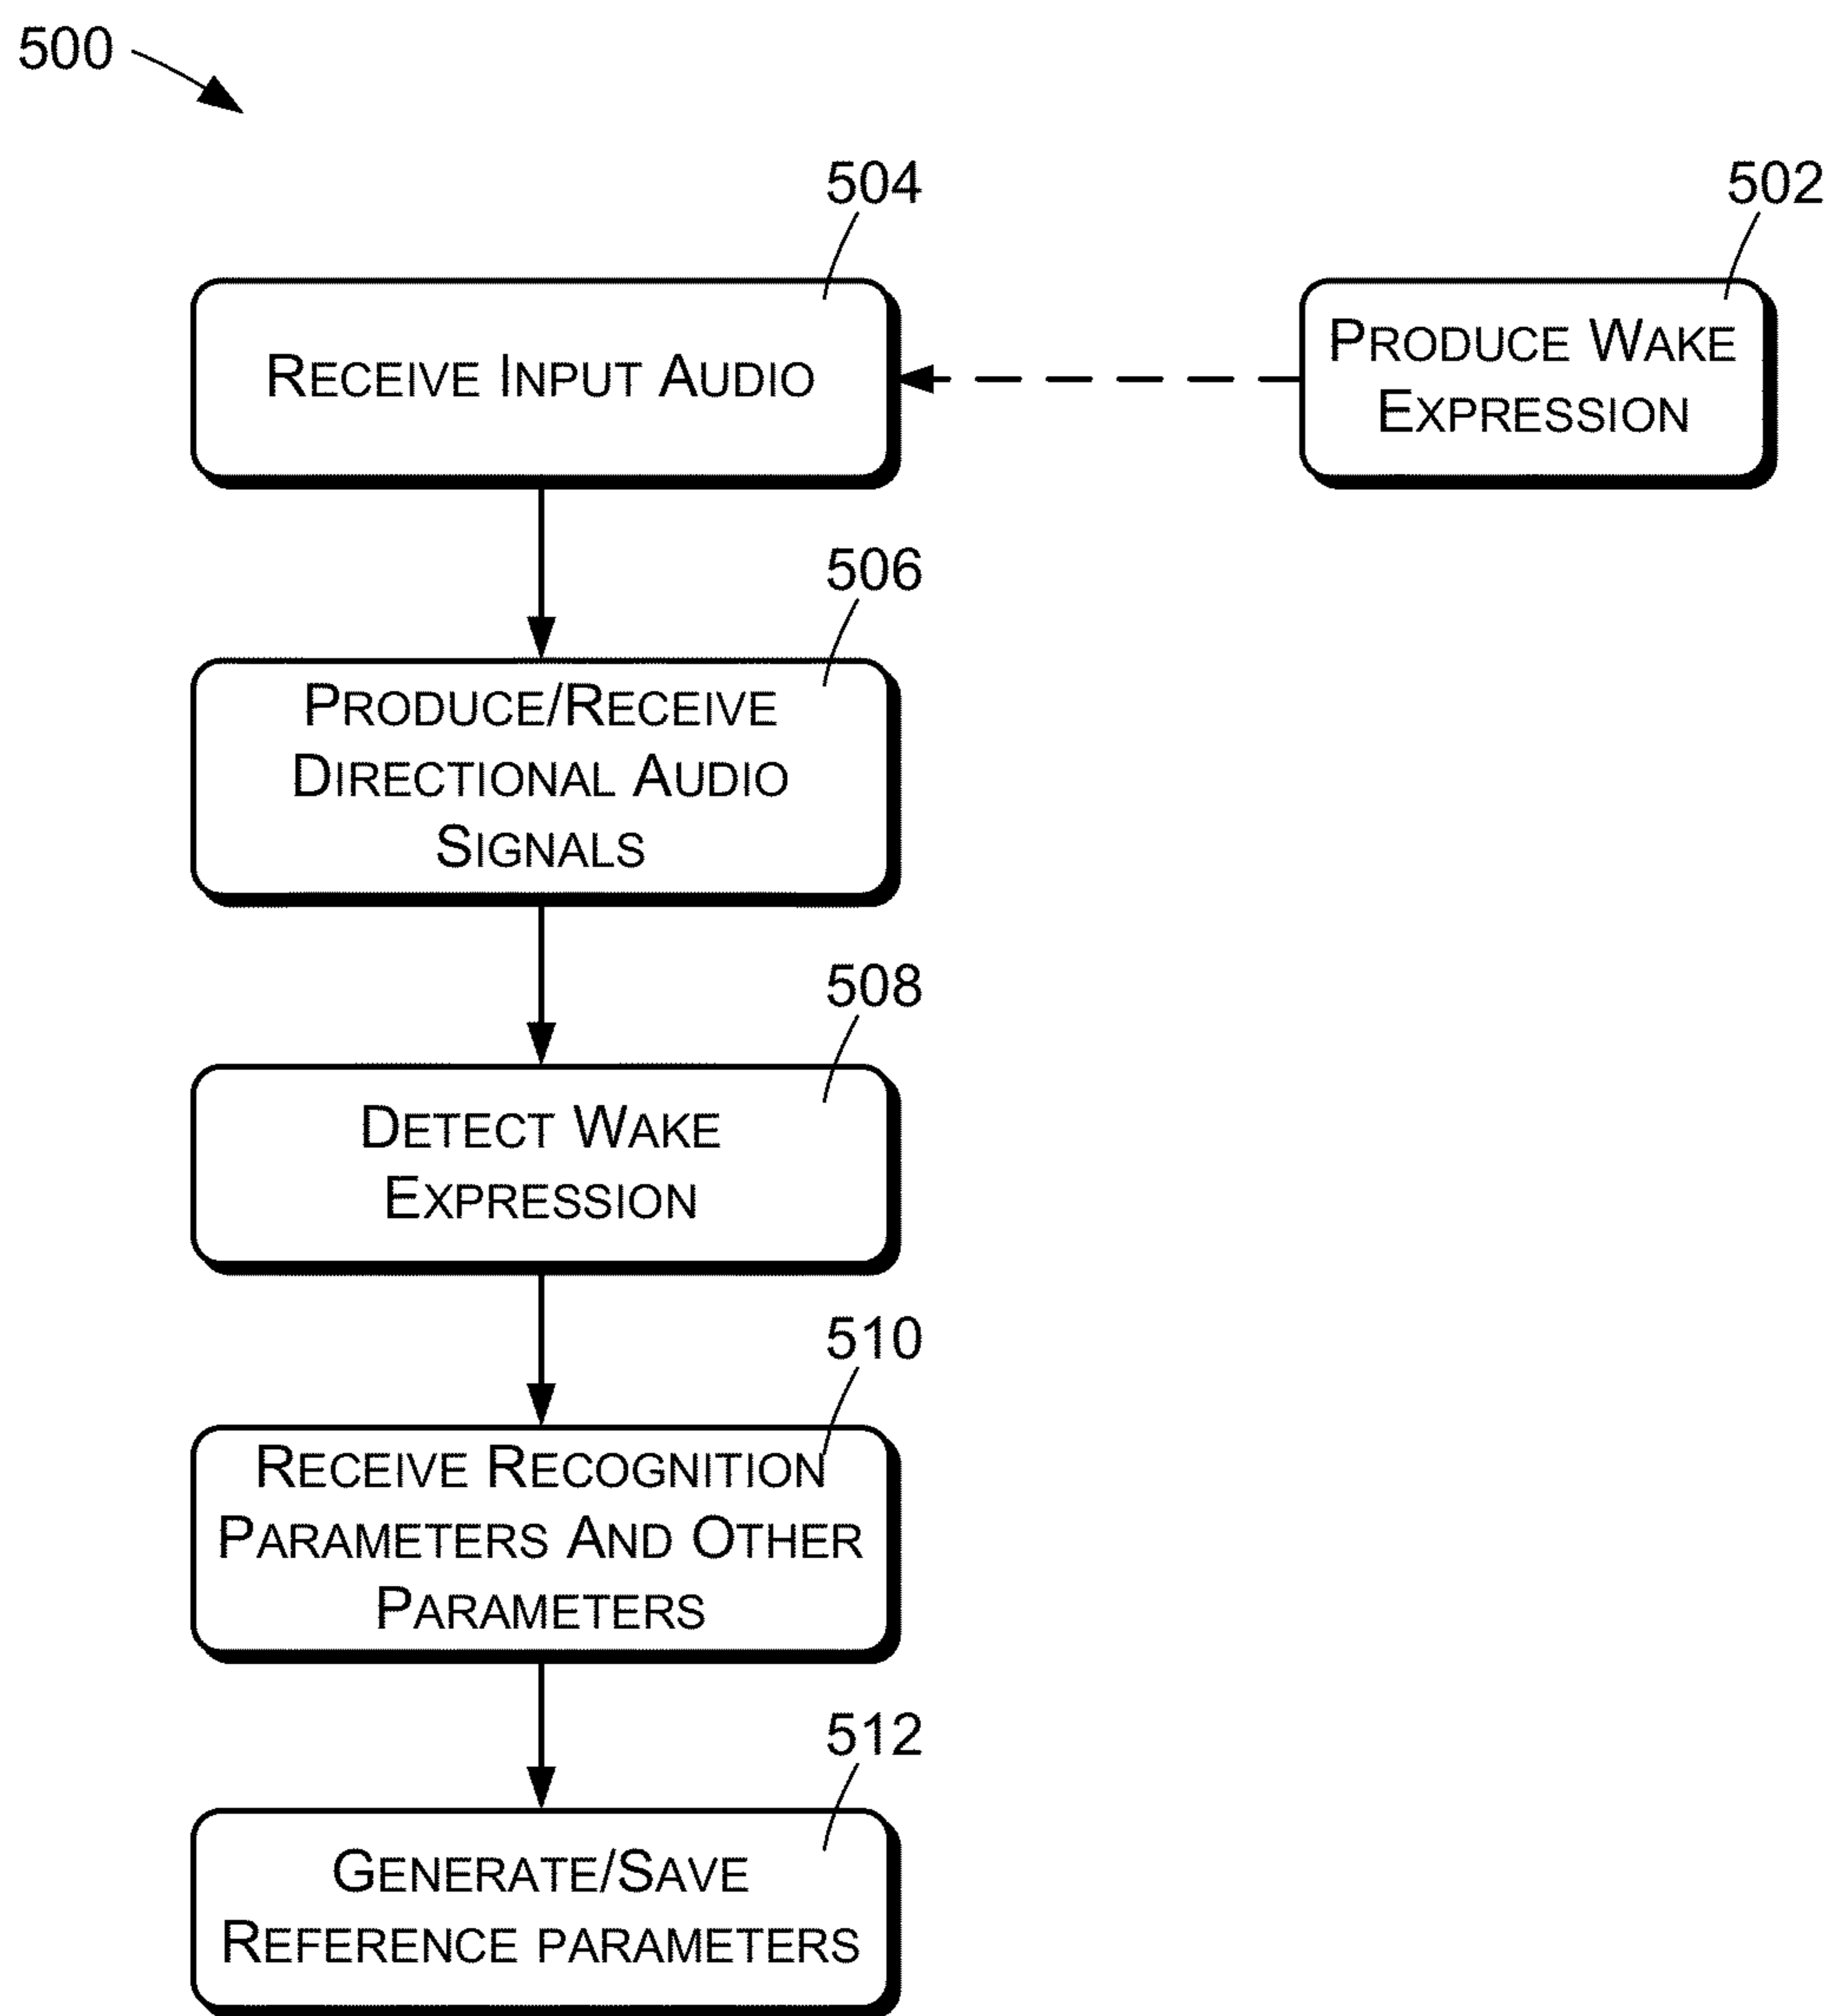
500

504

Receive Input Audio

502

Produce Wake Expression

506

Produce/Receive Directional Audio Signals

508

Detect Wake Expression

510

Receive Recognition Parameters And Other Parameters

512

Generate/Save Reference parameters